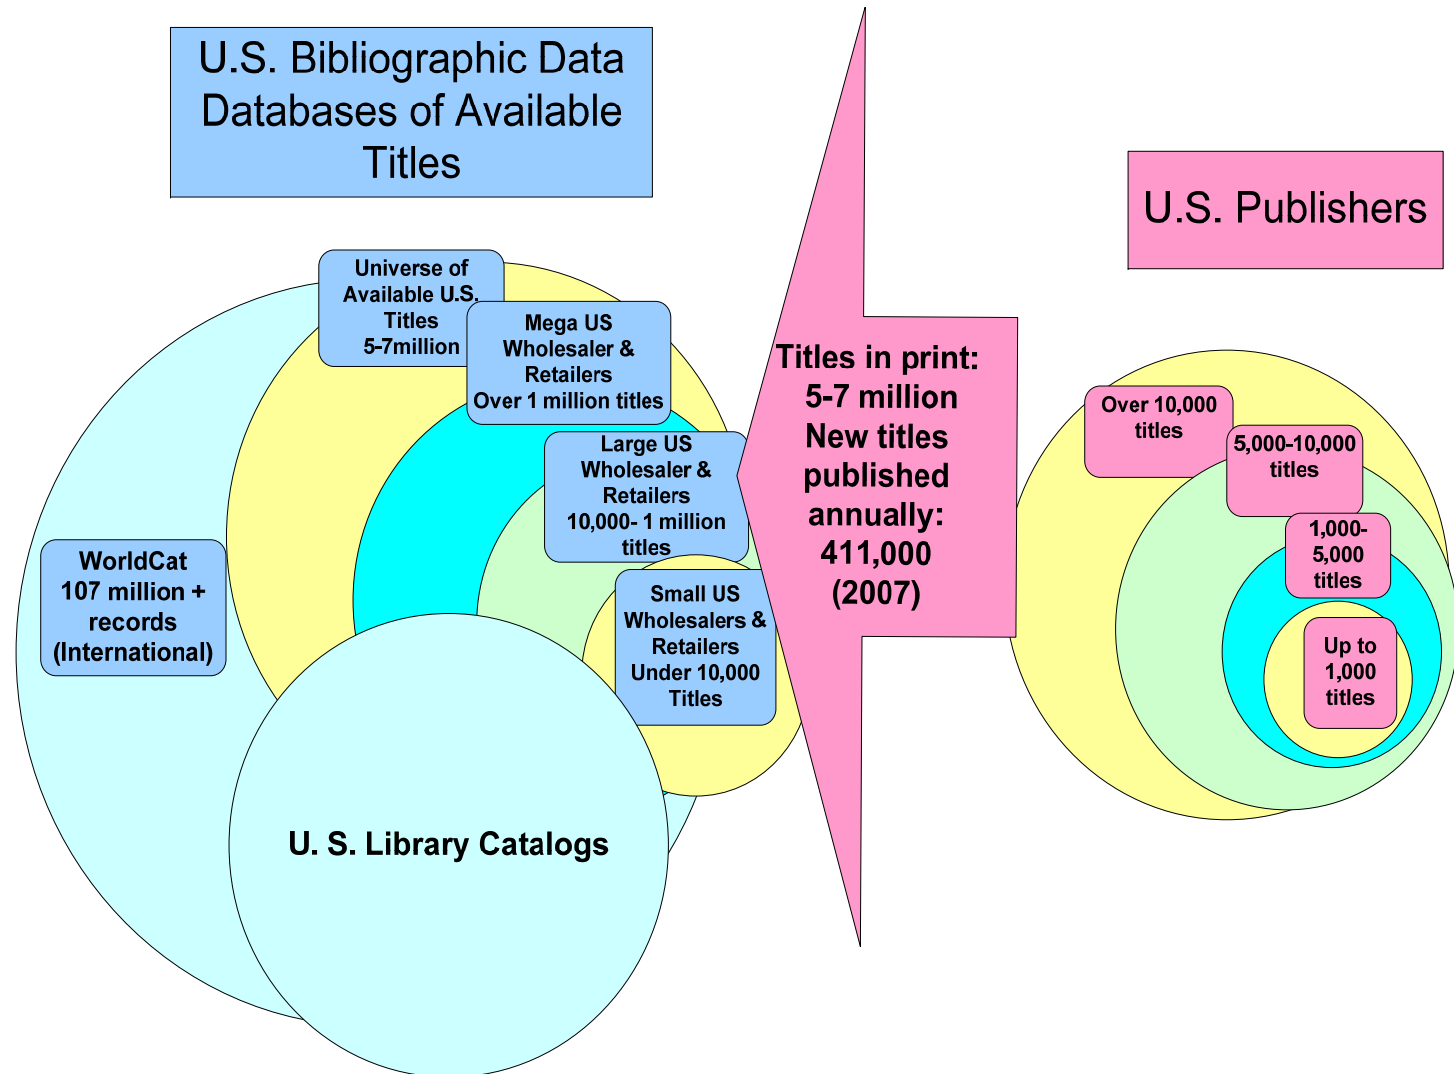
U.S. Bibliographic Data Databases of Available Titles

Universe of Available U.S. Titles 5-7million

Mega US Wholesaler & Retailers Over 1 million titles

Large US Wholesaler & Retailers 10,000- 1 million titles

Small US Wholesalers & Retailers Under 10,000 Titles

WorldCat 107 million + records (International)

U. S. Library Catalogs

Titles in print: 5-7 million New titles published annually: 411,000 (2007)

U.S. Publishers

Over 10,000 titles

5,000-10,000 titles

1,000-5,000 titles

Up to 1,000 titles